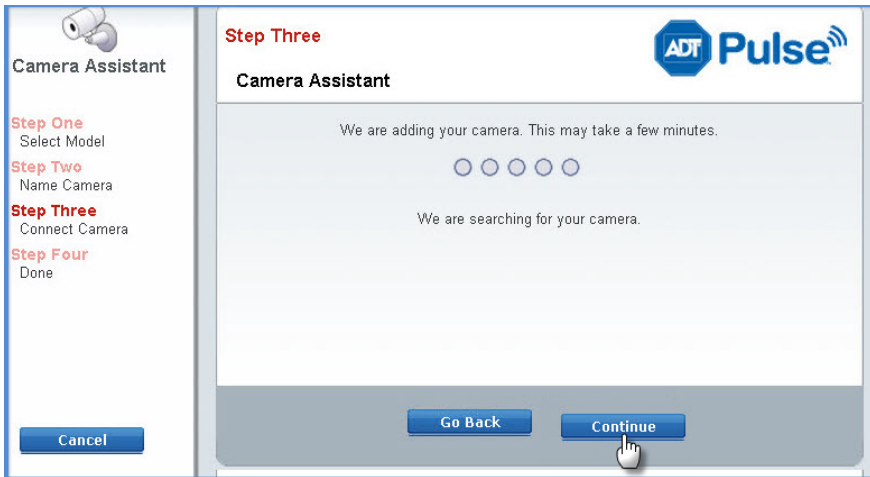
Camera Assistant

Step One
Select Model
Step Two
Name Camera
Step Three
Connect Camera
Step Four
Done

Cancel

Step Three

ADT Pulse

Camera Assistant

We are adding your camera. This may take a few minutes.

We are searching for your camera.

Go Back

Continue